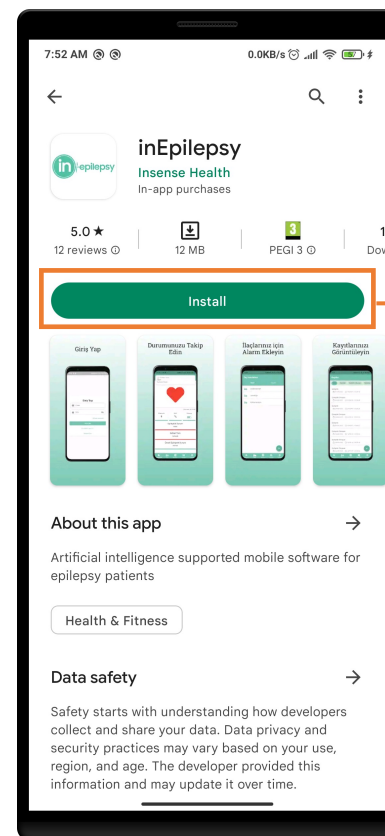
7:52 AM 0.0KB/s

inEpilepsy
Insense Health
In-app purchases

5.0 ★
12 reviews ⓘ

12 MB

3
PEGI 3 ⓘ

1
Dov

Install

Giriş Yap

Durumunuzu Takip Edin

İlaçlarınız için Alarm Ekleyin

Kayıtlarınızı Görüntüleyin

About this app →

Artificial intelligence supported mobile software for epilepsy patients

Health & Fitness

Data safety →

Safety starts with understanding how developers collect and share your data. Data privacy and security practices may vary based on your use, region, and age. The developer provided this information and may update it over time.